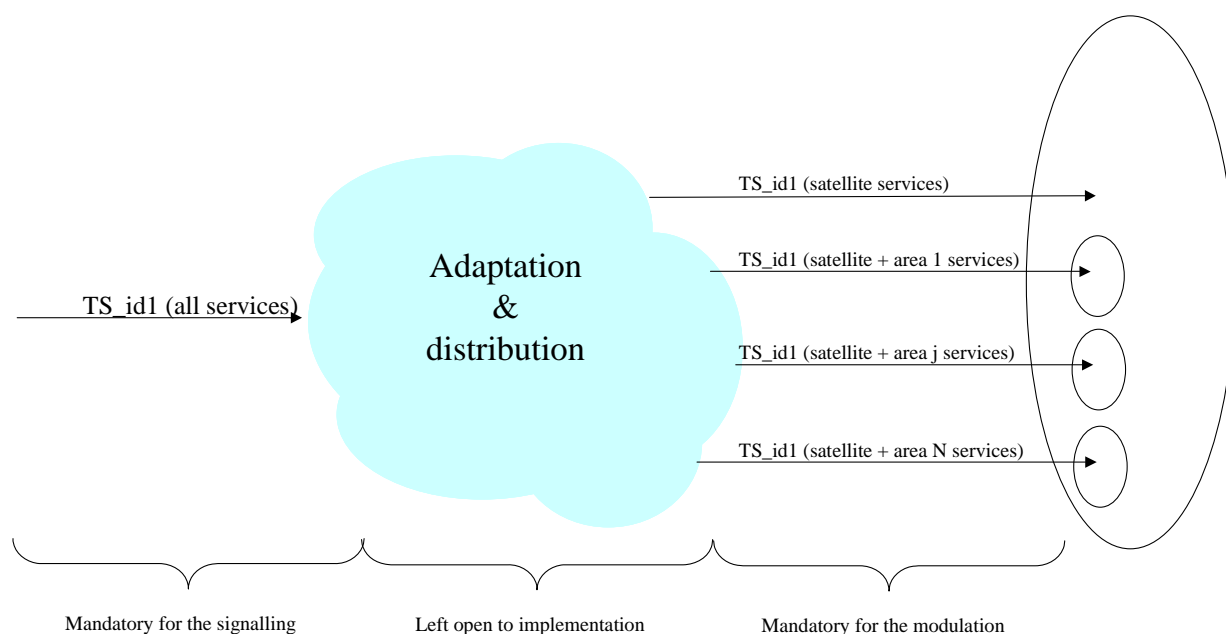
TS_id1 (all services)

Adaptation
&
distribution

TS_id1 (satellite services)

TS_id1 (satellite + area 1 services)

TS_id1 (satellite + area j services)

TS_id1 (satellite + area N services)

Mandatory for the signalling

Left open to implementation

Mandatory for the modulation